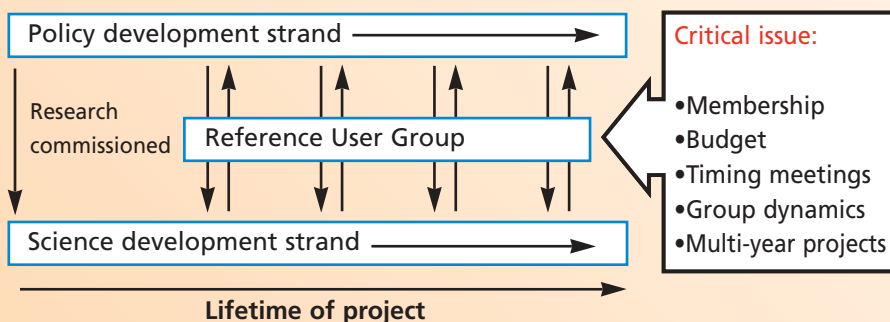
Policy development strand

Research commissioned

Reference User Group

Science development strand

Lifetime of project

Critical issue:

•Membership
•Budget
•Timing meetings
•Group dynamics
•Multi-year projects